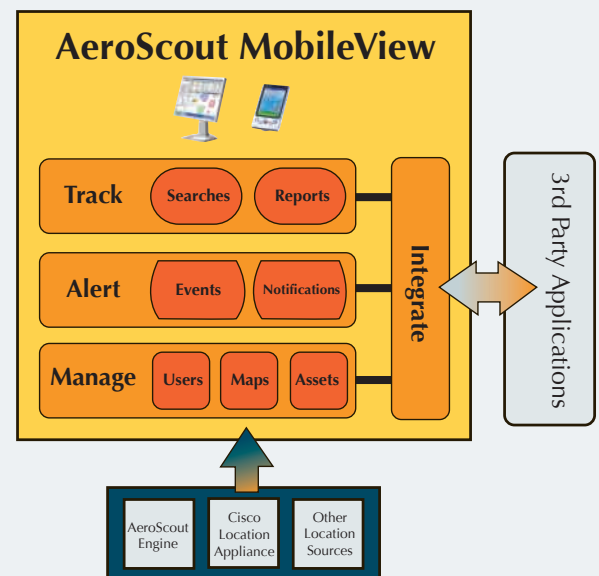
AeroScout MobileView

Track
Searches
Reports

Alert
Events
Notifications

Manage
Users
Maps
Assets

Integrate

3rd Party Applications

AeroScout Engine

Cisco Location Appliance

Other Location Sources